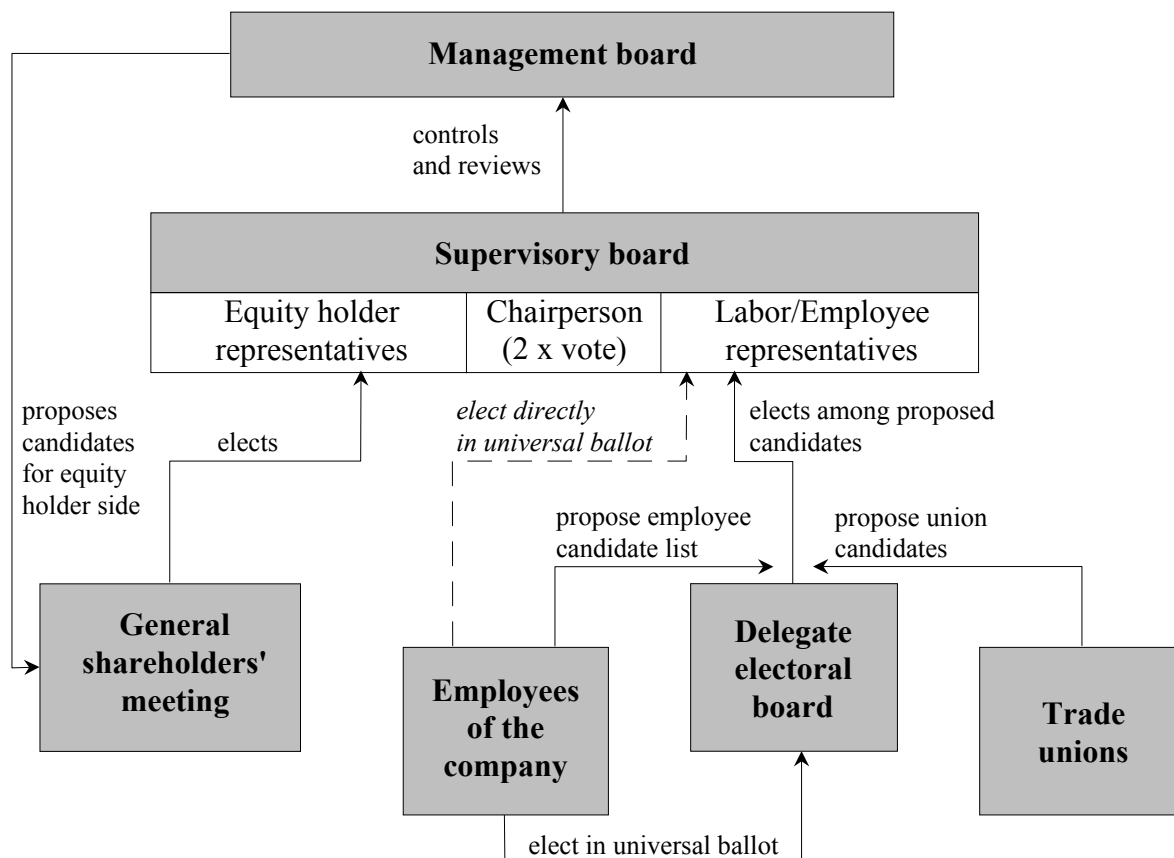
Management board

controls and reviews

Supervisory board

Equity holder representatives

Chairperson (2 x vote)

Labor/Employee representatives

proposes candidates for equity holder side

elects

elect directly in universal ballot

elects among proposed candidates

propose employee candidate list

propose union candidates

General shareholders' meeting

Employees of the company

Delegate electoral board

Trade unions

elect in universal ballot